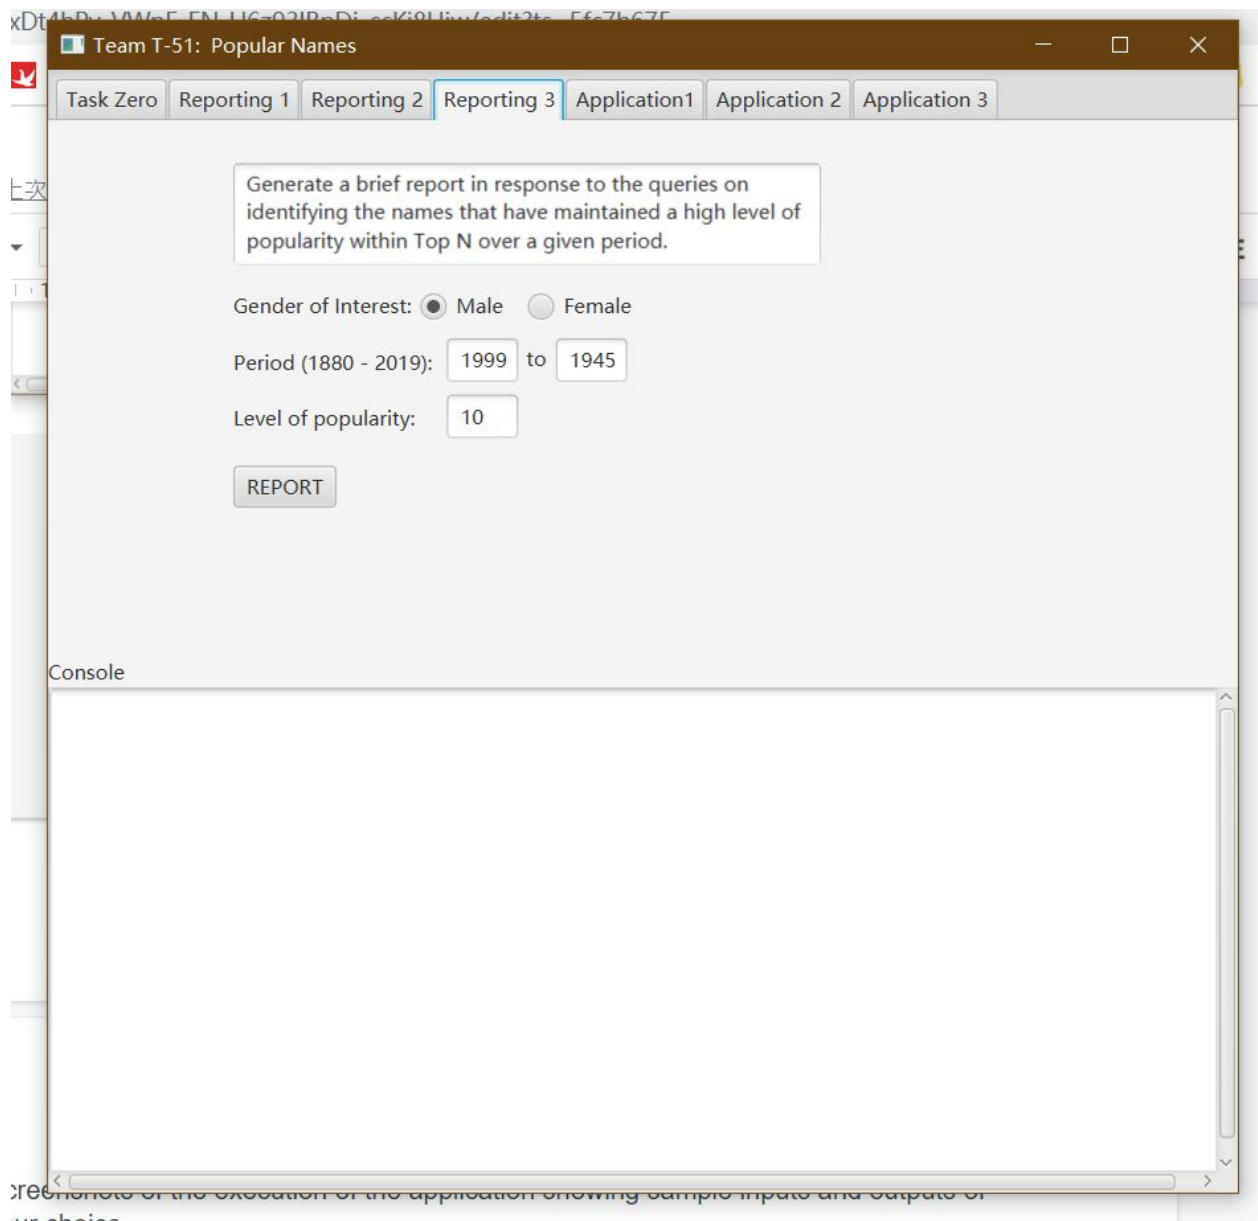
Team T-51: Popular Names

Task Zero | Reporting 1 | Reporting 2 | Reporting 3 | Application1 | Application 2 | Application 3

Generate a brief report in response to the queries on identifying the names that have maintained a high level of popularity within Top N over a given period.

Gender of Interest: Male Female

Period (1880 - 2019): 1999 to 1945

Level of popularity: 10

REPORT

Console

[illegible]